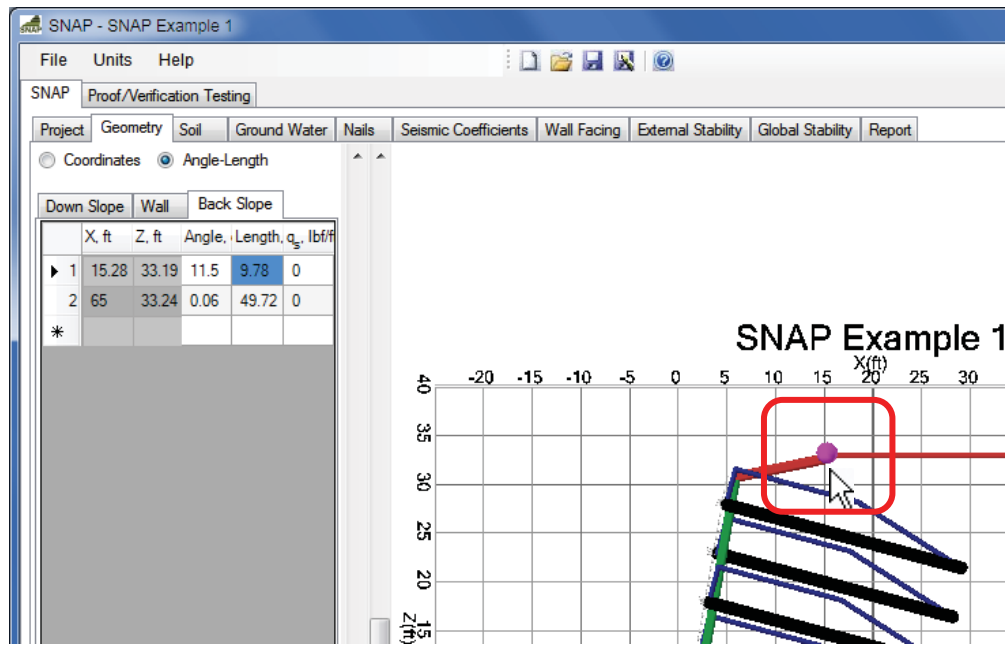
SNAP - SNAP Example 1

File Units Help

SNAP Proof/Verification Testing

Project Geometry Soil Ground Water Nails Seismic Coefficients Wall Facing External Stability Global Stability Report

Coordinates Angle-Length

Down Slope Wall Back Slope

| | X, ft | Z, ft | Angle, | Length, | $q_s$, lbf/f |
|---|---|---|---|---|---|
| ▸ 1 | 15.28 | 33.19 | 11.5 | 9.78 | 0 |
| 2 | 65 | 33.24 | 0.06 | 49.72 | 0 |
| * | | | | | |

SNAP Example 1

X(ft)

-20 -15 -10 -5 0 5 10 15 20 25 30

40 35 30 25 20 15

Z(ft)